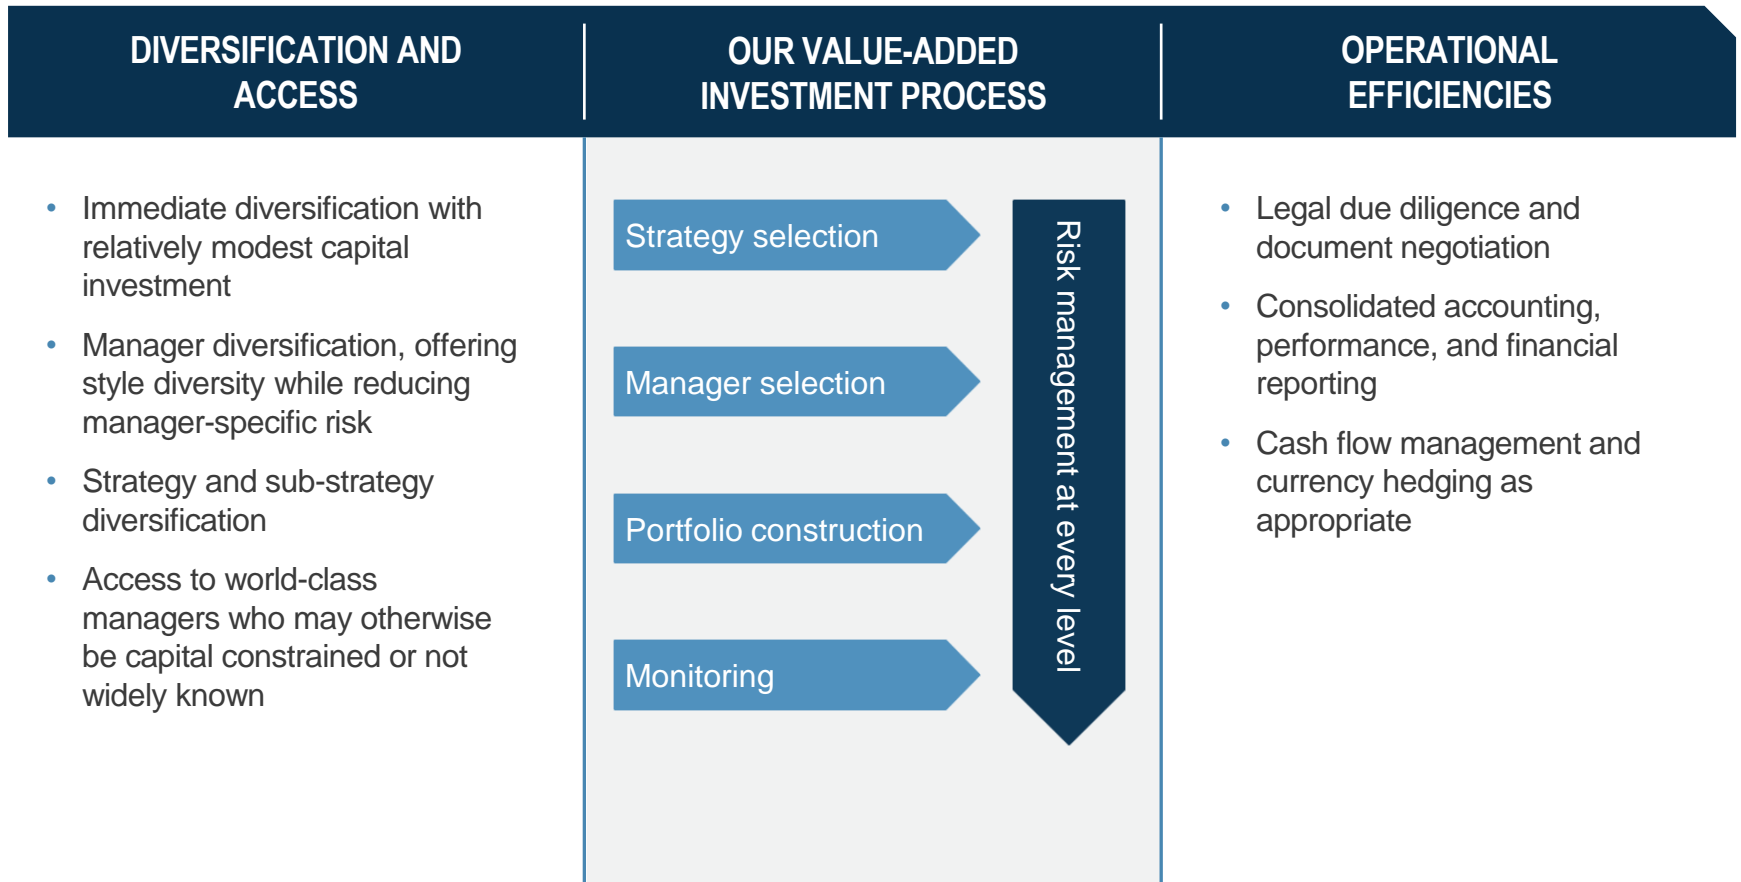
DIVERSIFICATION AND ACCESS

• Immediate diversification with relatively modest capital investment
• Manager diversification, offering style diversity while reducing manager-specific risk
• Strategy and sub-strategy diversification
• Access to world-class managers who may otherwise be capital constrained or not widely known

OUR VALUE-ADDED INVESTMENT PROCESS

Strategy selection

Manager selection

Portfolio construction

Monitoring

Risk management at every level

OPERATIONAL EFFICIENCIES

• Legal due diligence and document negotiation
• Consolidated accounting, performance, and financial reporting
• Cash flow management and currency hedging as appropriate